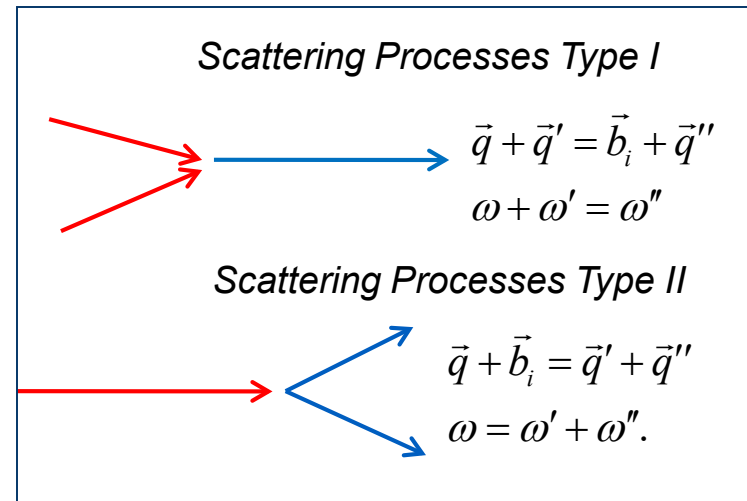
Scattering Processes Type I

$\vec{q} + \vec{q}' = \vec{b}_i + \vec{q}''$
$\omega + \omega' = \omega''$

Scattering Processes Type II

$\vec{q} + \vec{b}_i = \vec{q}' + \vec{q}''$
$\omega = \omega' + \omega''.$